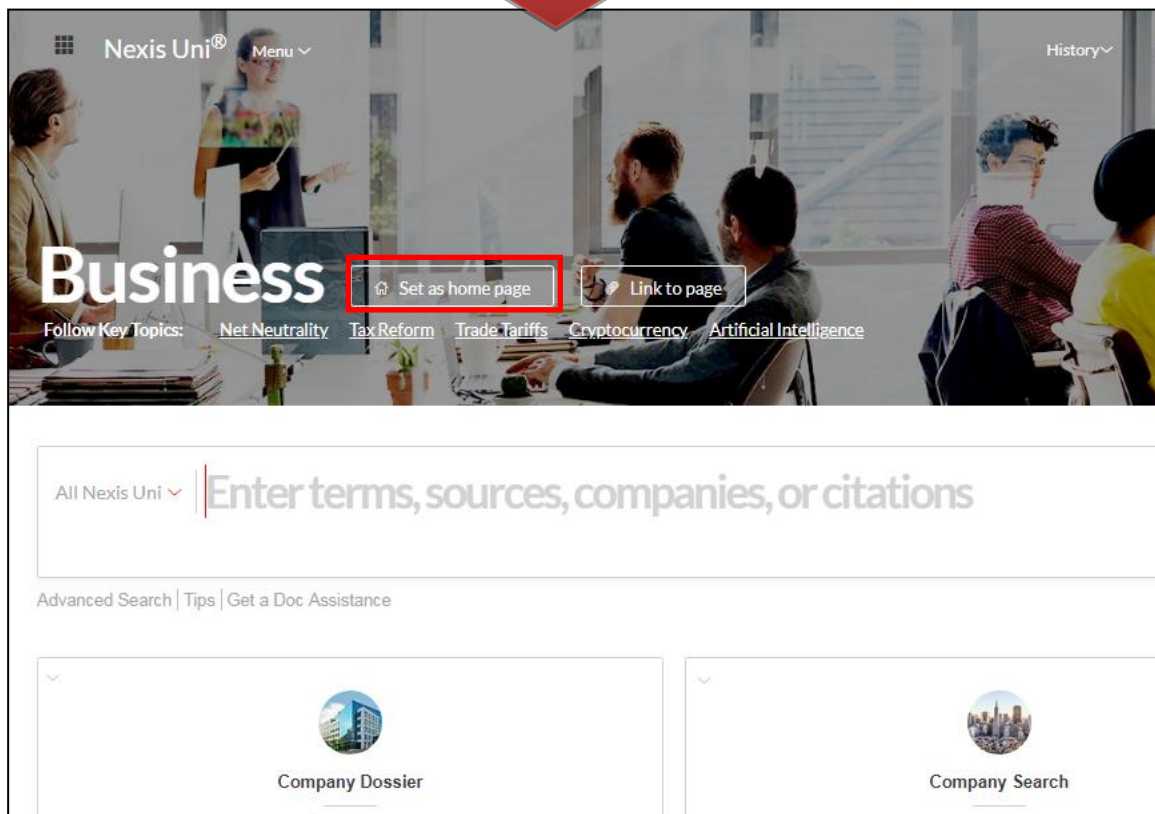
Nexis Uni® Menu

History

Business

Set as home page

Link to page

Follow Key Topics: Net Neutrality Tax Reform Trade Tariffs Cryptocurrency Artificial Intelligence

All Nexis Uni

Enter terms, sources, companies, or citations

Advanced Search | Tips | Get a Doc Assistance

Company Dossier

Company Search